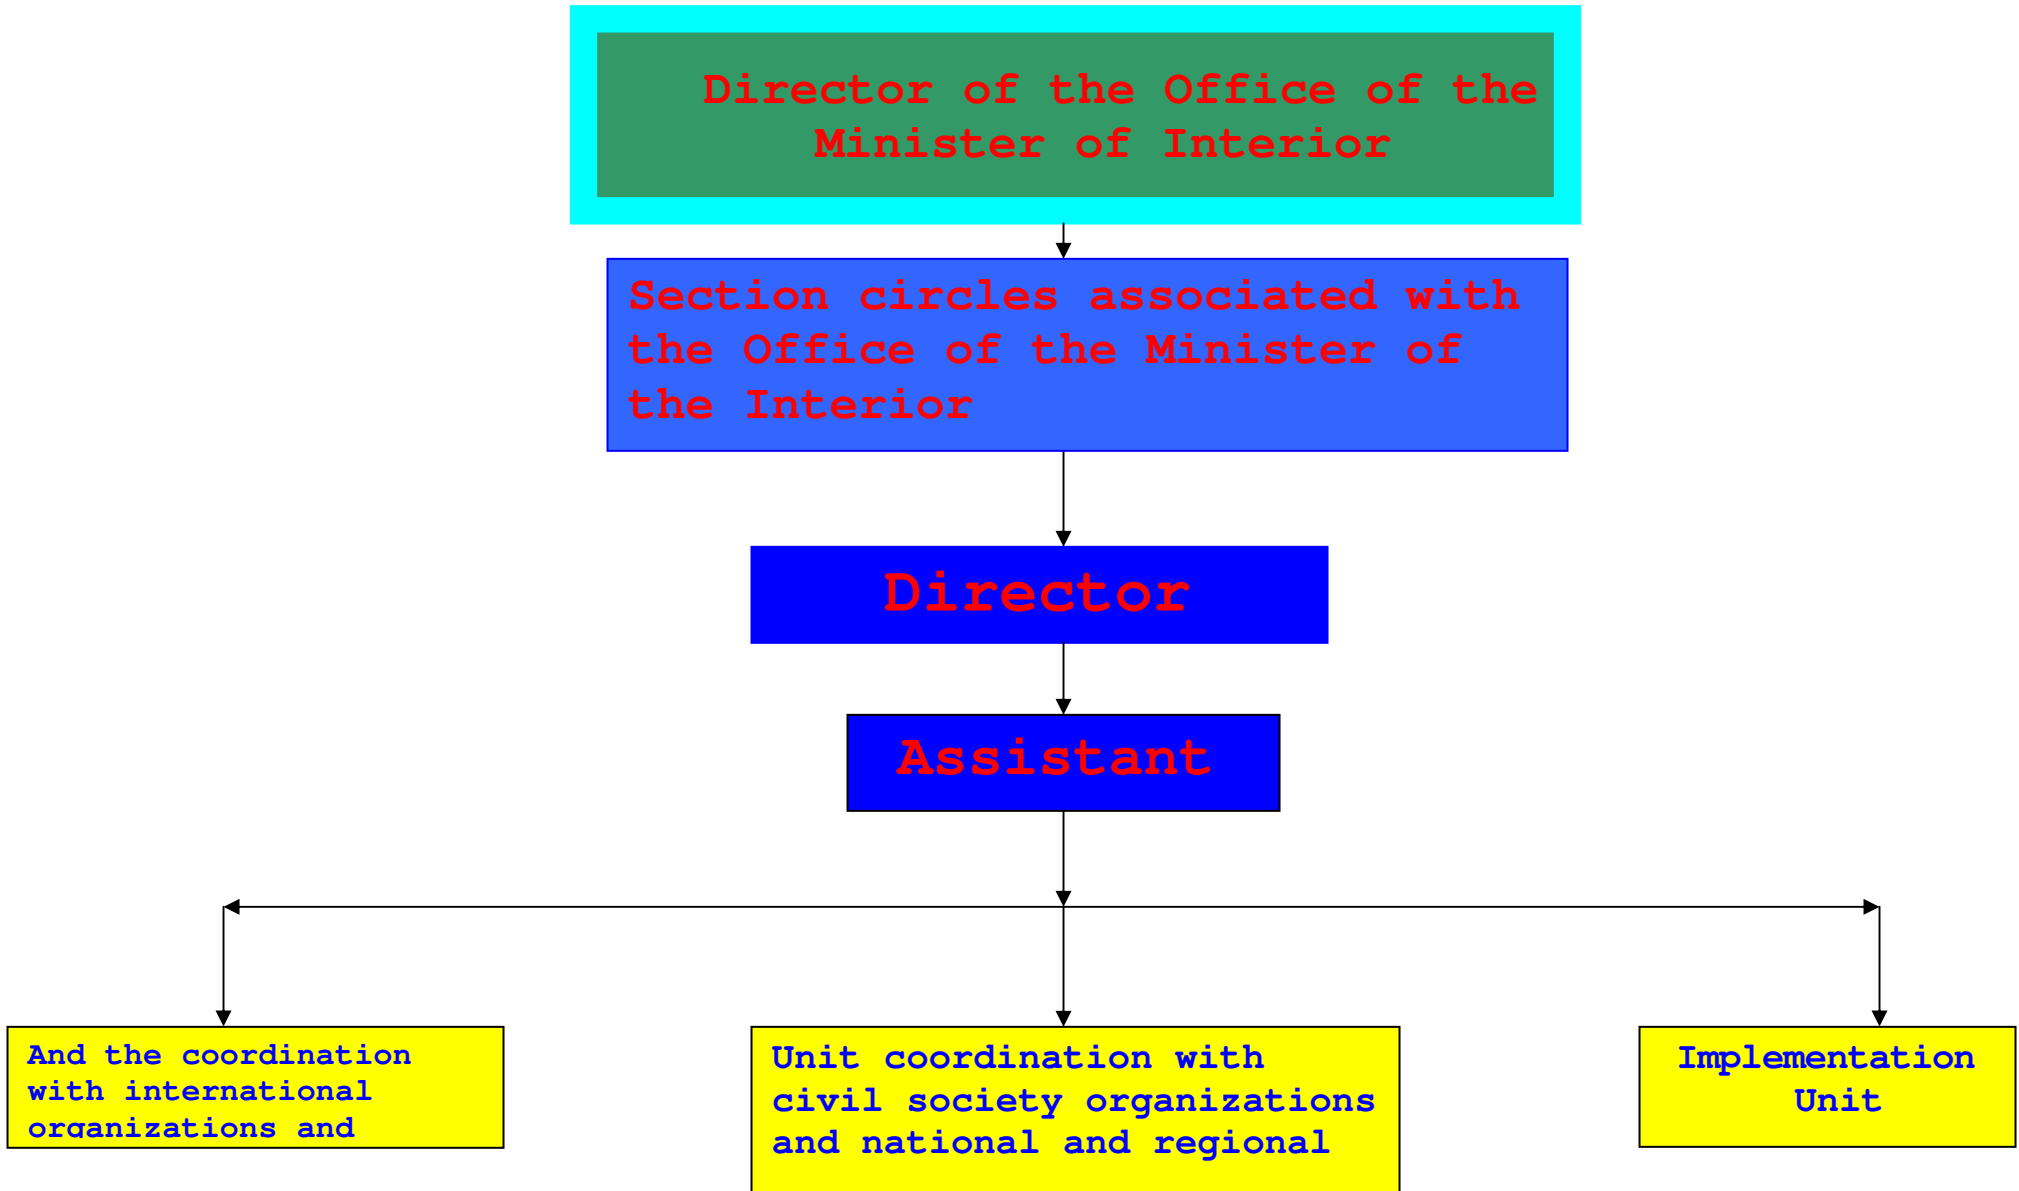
Director of the Office of the Minister of Interior

Section circles associated with the Office of the Minister of the Interior

Director

Assistant

And the coordination with international organizations and

Unit coordination with civil society organizations and national and regional

Implementation Unit